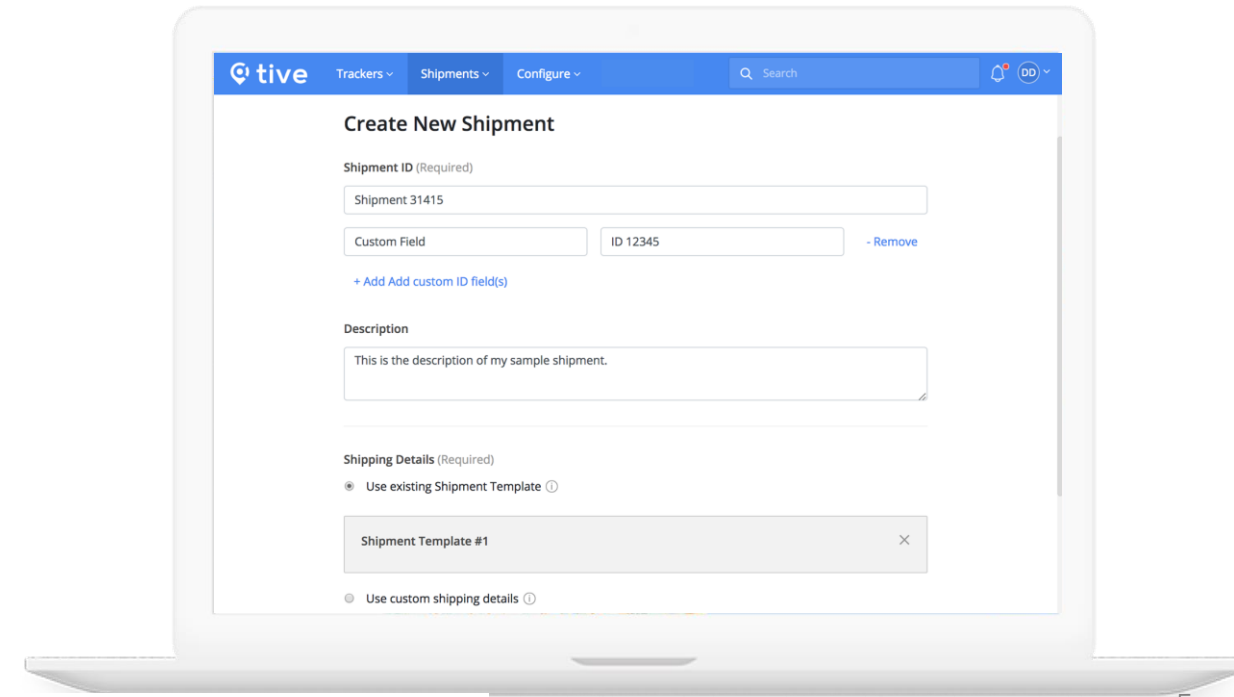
tive Trackers Shipments Configure Search DD

Create New Shipment

Shipment ID (Required)

Shipment 31415

Custom Field

ID 12345

- Remove

+ Add Add custom ID field(s)

Description

This is the description of my sample shipment.

Shipping Details (Required)

Use existing Shipment Template

Shipment Template #1

Use custom shipping details